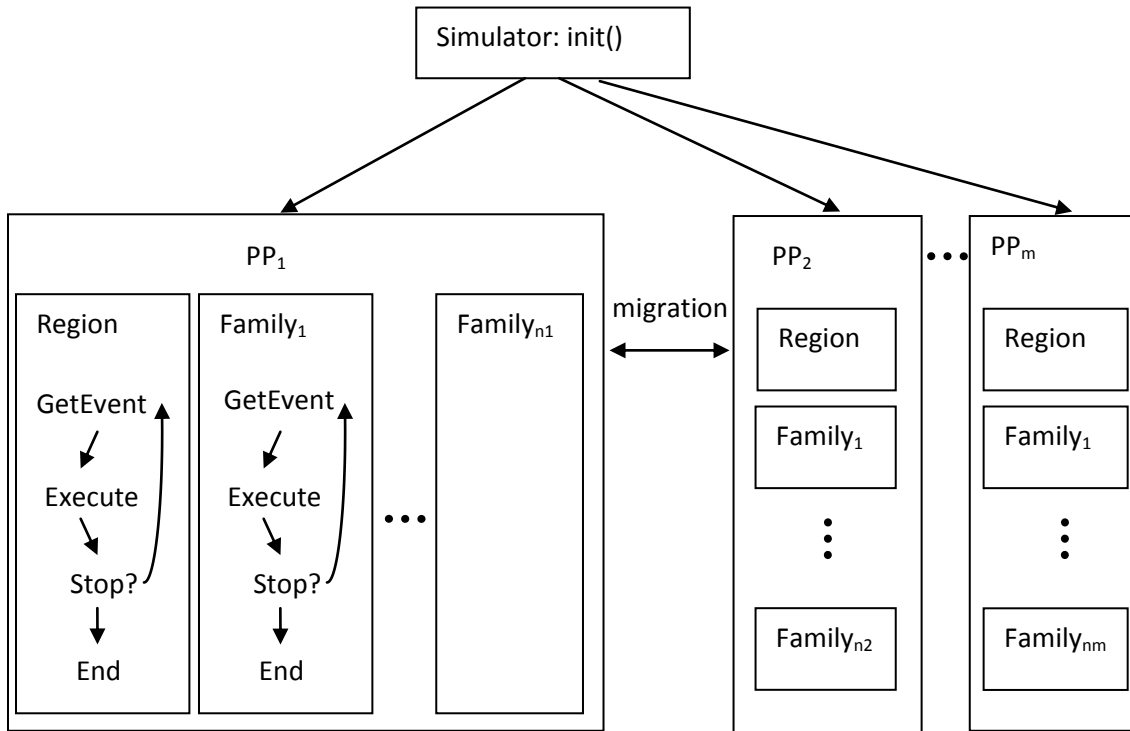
Simulator: init()

$PP_1$

Region

GetEvent

Execute

Stop?

End

$Family_1$

GetEvent

Execute

Stop?

End

$Family_{n1}$

migration

$PP_2$

Region

$Family_1$

$Family_{n2}$

$PP_m$

Region

$Family_1$

$Family_{nm}$